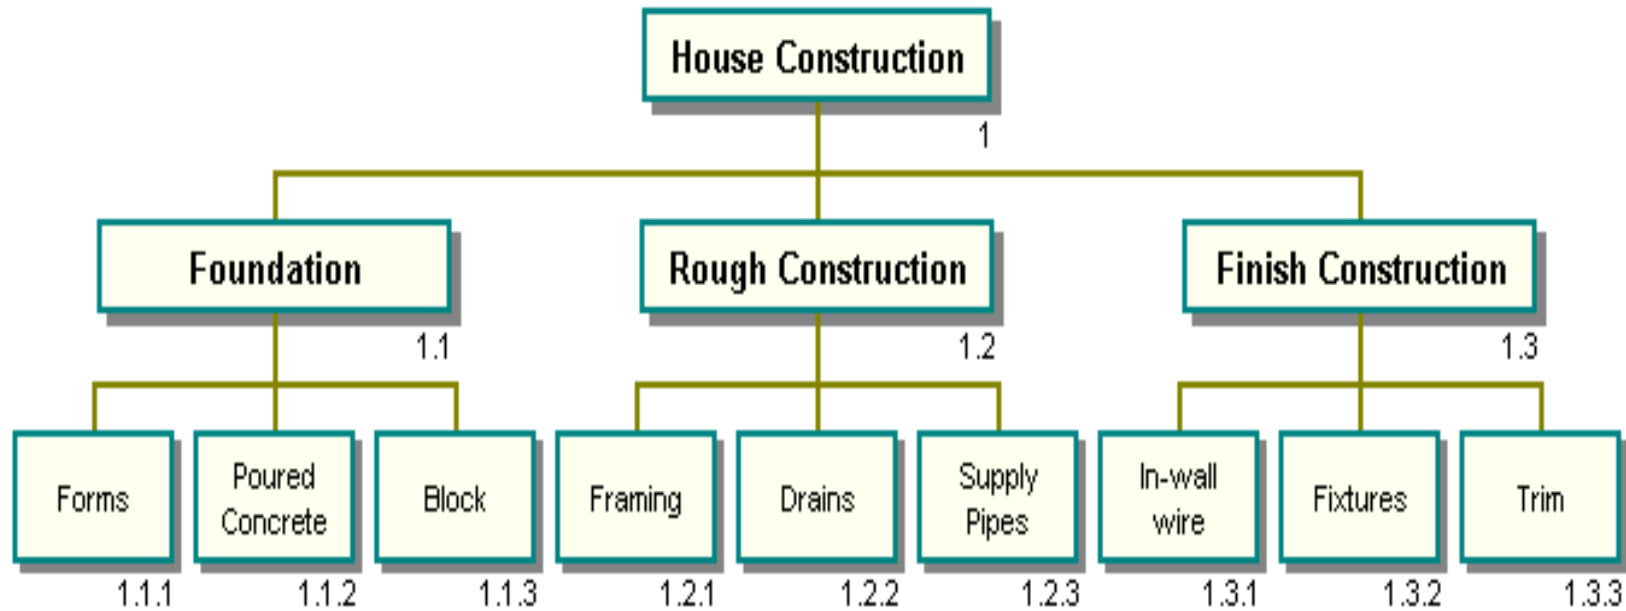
House Construction
1

Foundation
1.1

Rough Construction
1.2

Finish Construction
1.3

Forms
1.1.1

Poured Concrete
1.1.2

Block
1.1.3

Framing
1.2.1

Drains
1.2.2

Supply Pipes
1.2.3

In-wall wire
1.3.1

Fixtures
1.3.2

Trim
1.3.3